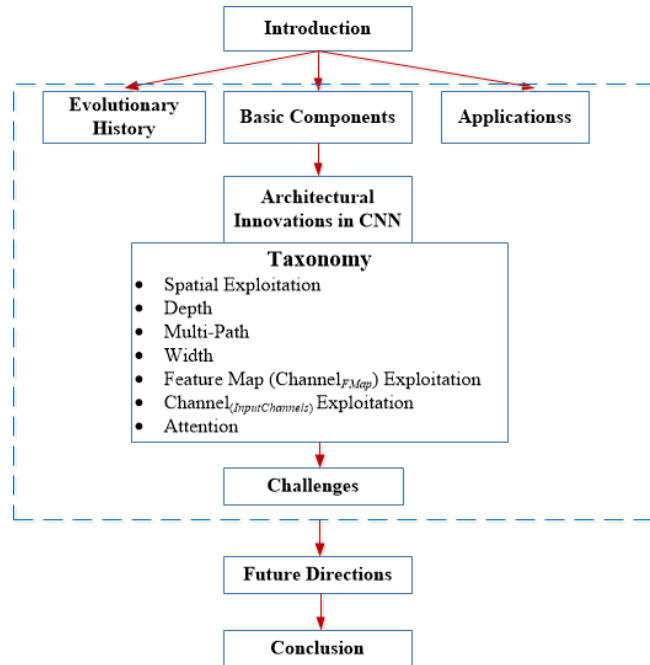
Introduction

Evolutionary History

Basic Components

Applicationss

Architectural Innovations in CNN

Taxonomy

- Spatial Exploitation
- Depth
- Multi-Path
- Width
- Feature Map (Channel$_{FMap}$) Exploitation
- Channel$_{(InputChannels)}$ Exploitation
- Attention

Challenges

Future Directions

Conclusion